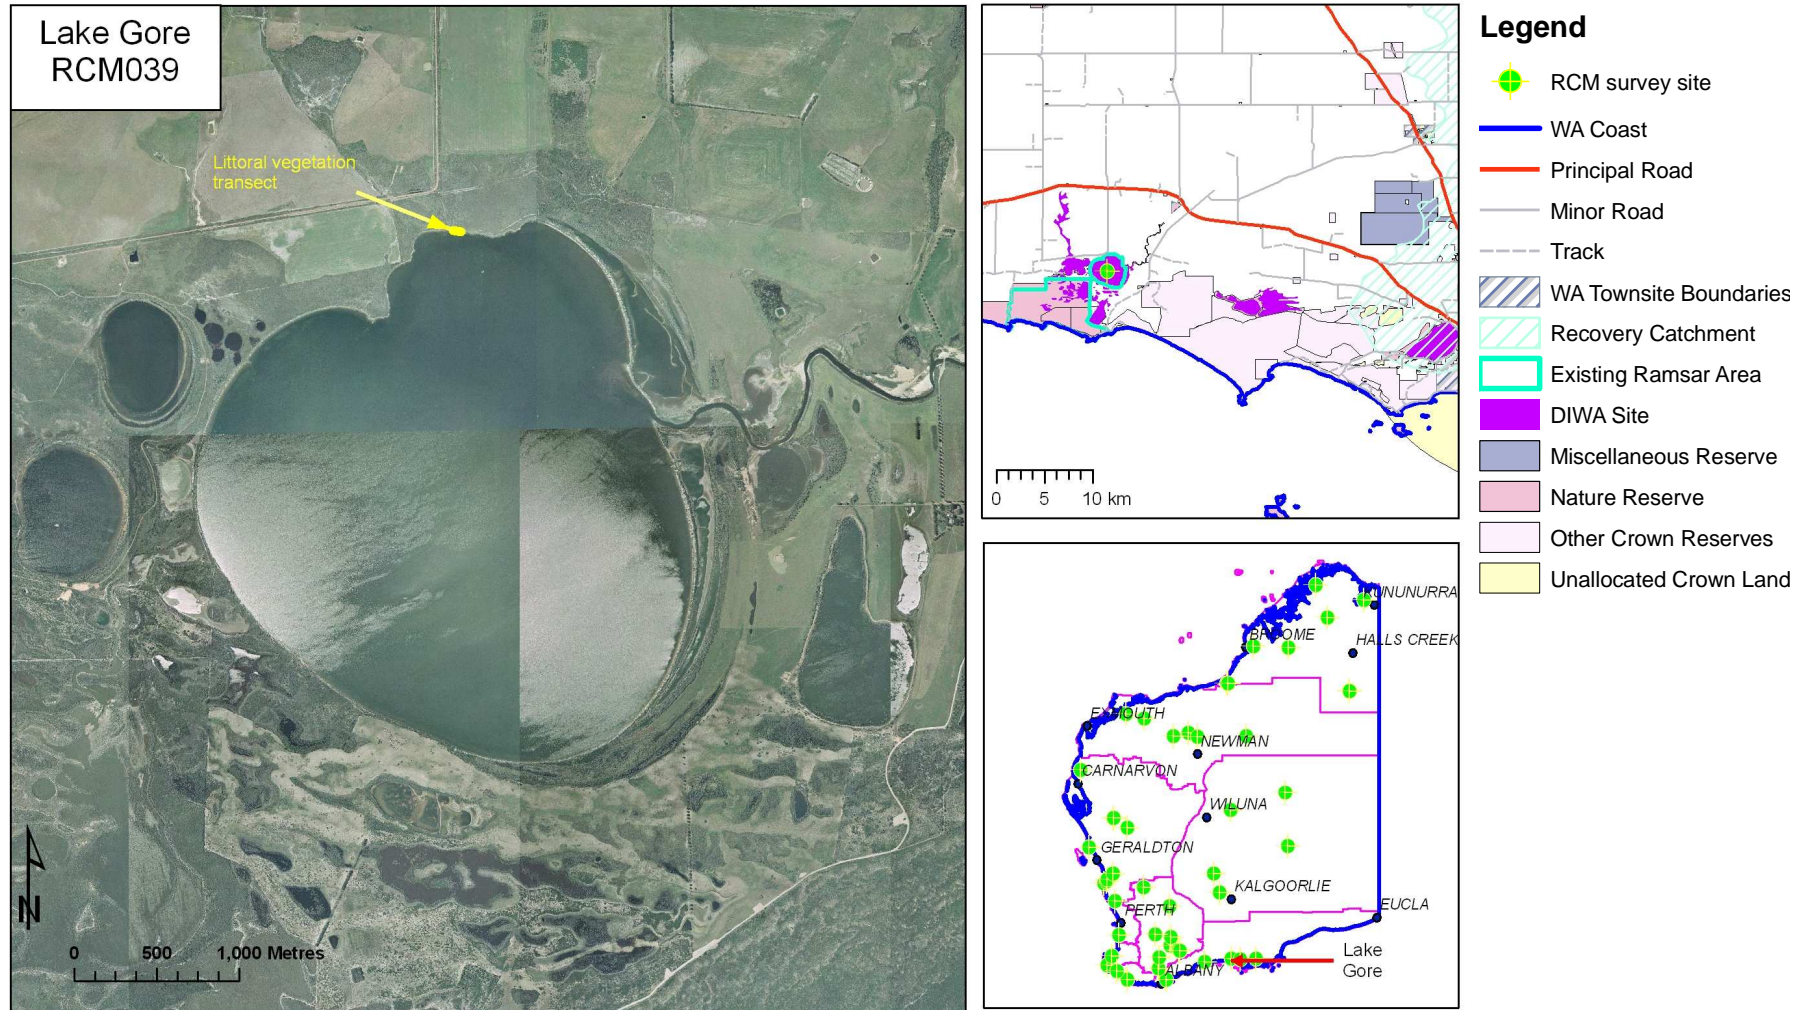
Lake Gore
RCM039

Littoral vegetation transect

N

0 500 1,000 Metres

0 5 10 km

KUNUNURRA
BROOME
HALLS CREEK
EXMOUTH
NEWMAN
CARNARVON
WILUNA
GERALDTON
KALGOORLIE
EUCLA
PERTH
ALBANY
Lake Gore

Legend
RCM survey site
WA Coast
Principal Road
Minor Road
Track
WA Townsite Boundaries
Recovery Catchment
Existing Ramsar Area
DIWA Site
Miscellaneous Reserve
Nature Reserve
Other Crown Reserves
Unallocated Crown Land